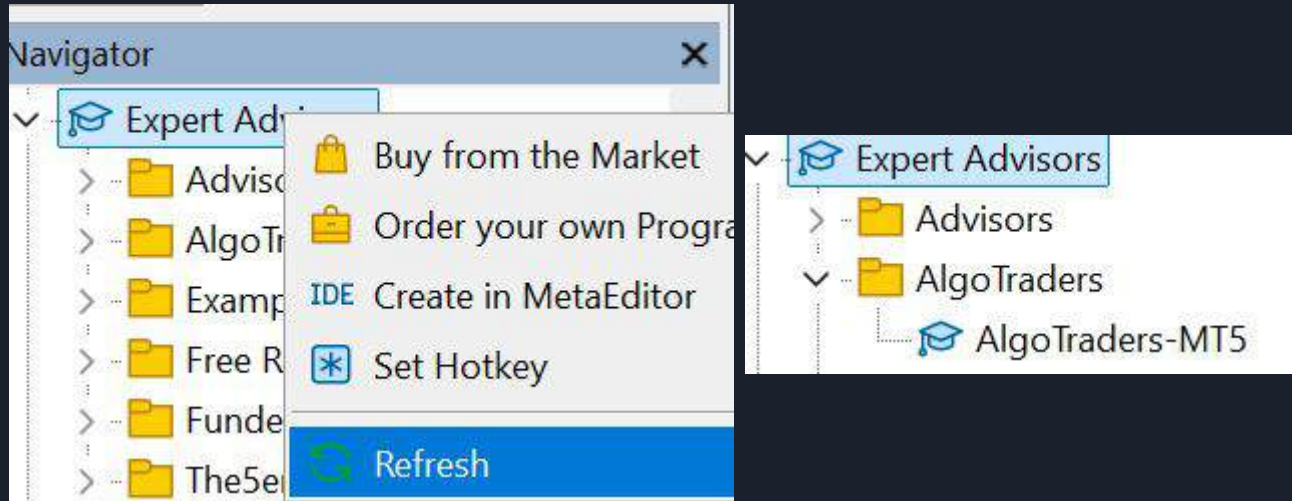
Navigator ×

Expert Adv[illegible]

Advis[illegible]

AlgoTr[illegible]

Examp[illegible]

Free R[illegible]

Funde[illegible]

The5er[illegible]

Buy from the Market

Order your own Progra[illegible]

IDE Create in MetaEditor

Set Hotkey

Refresh

Expert Advisors

Advisors

AlgoTraders

AlgoTraders-MT5